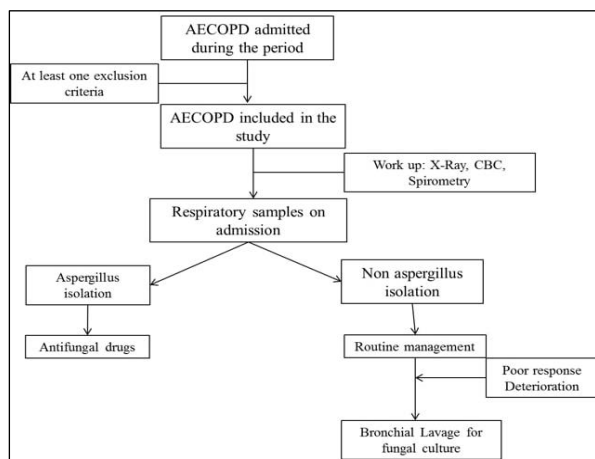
AECOPD admitted during the period

At least one exclusion criteria

AECOPD included in the study

Work up: X-Ray, CBC, Spirometry

Respiratory samples on admission

Aspergillus isolation

Non aspergillus isolation

Antifungal drugs

Routine management

Poor response Deterioration

Bronchial Lavage for fungal culture